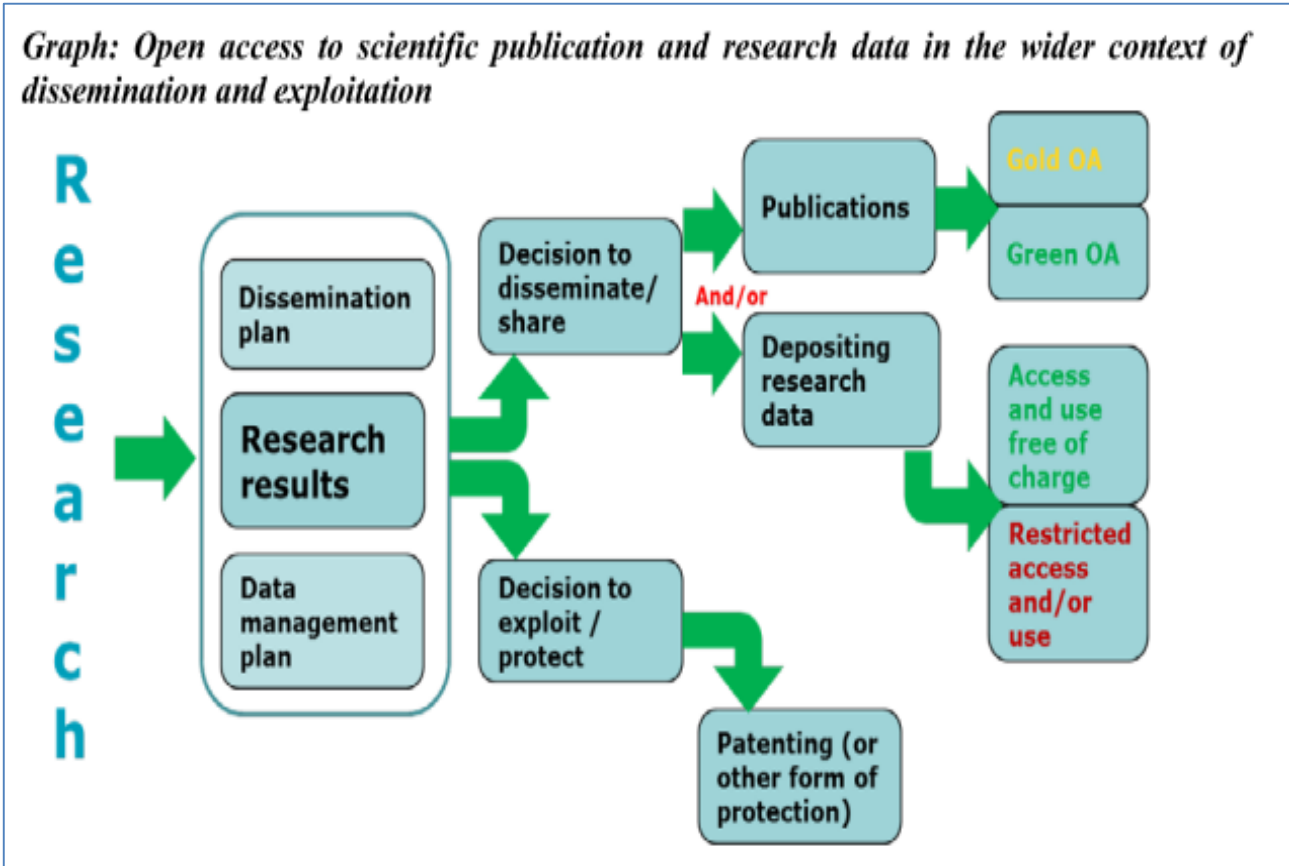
Graph: Open access to scientific publication and research data in the wider context of dissemination and exploitation

Research

Dissemination plan

Research results

Data management plan

Decision to disseminate/ share

And/or

Decision to exploit / protect

Publications

Gold OA

Green OA

Depositing research data

Access and use free of charge

Restricted access and/or use

Patenting (or other form of protection)